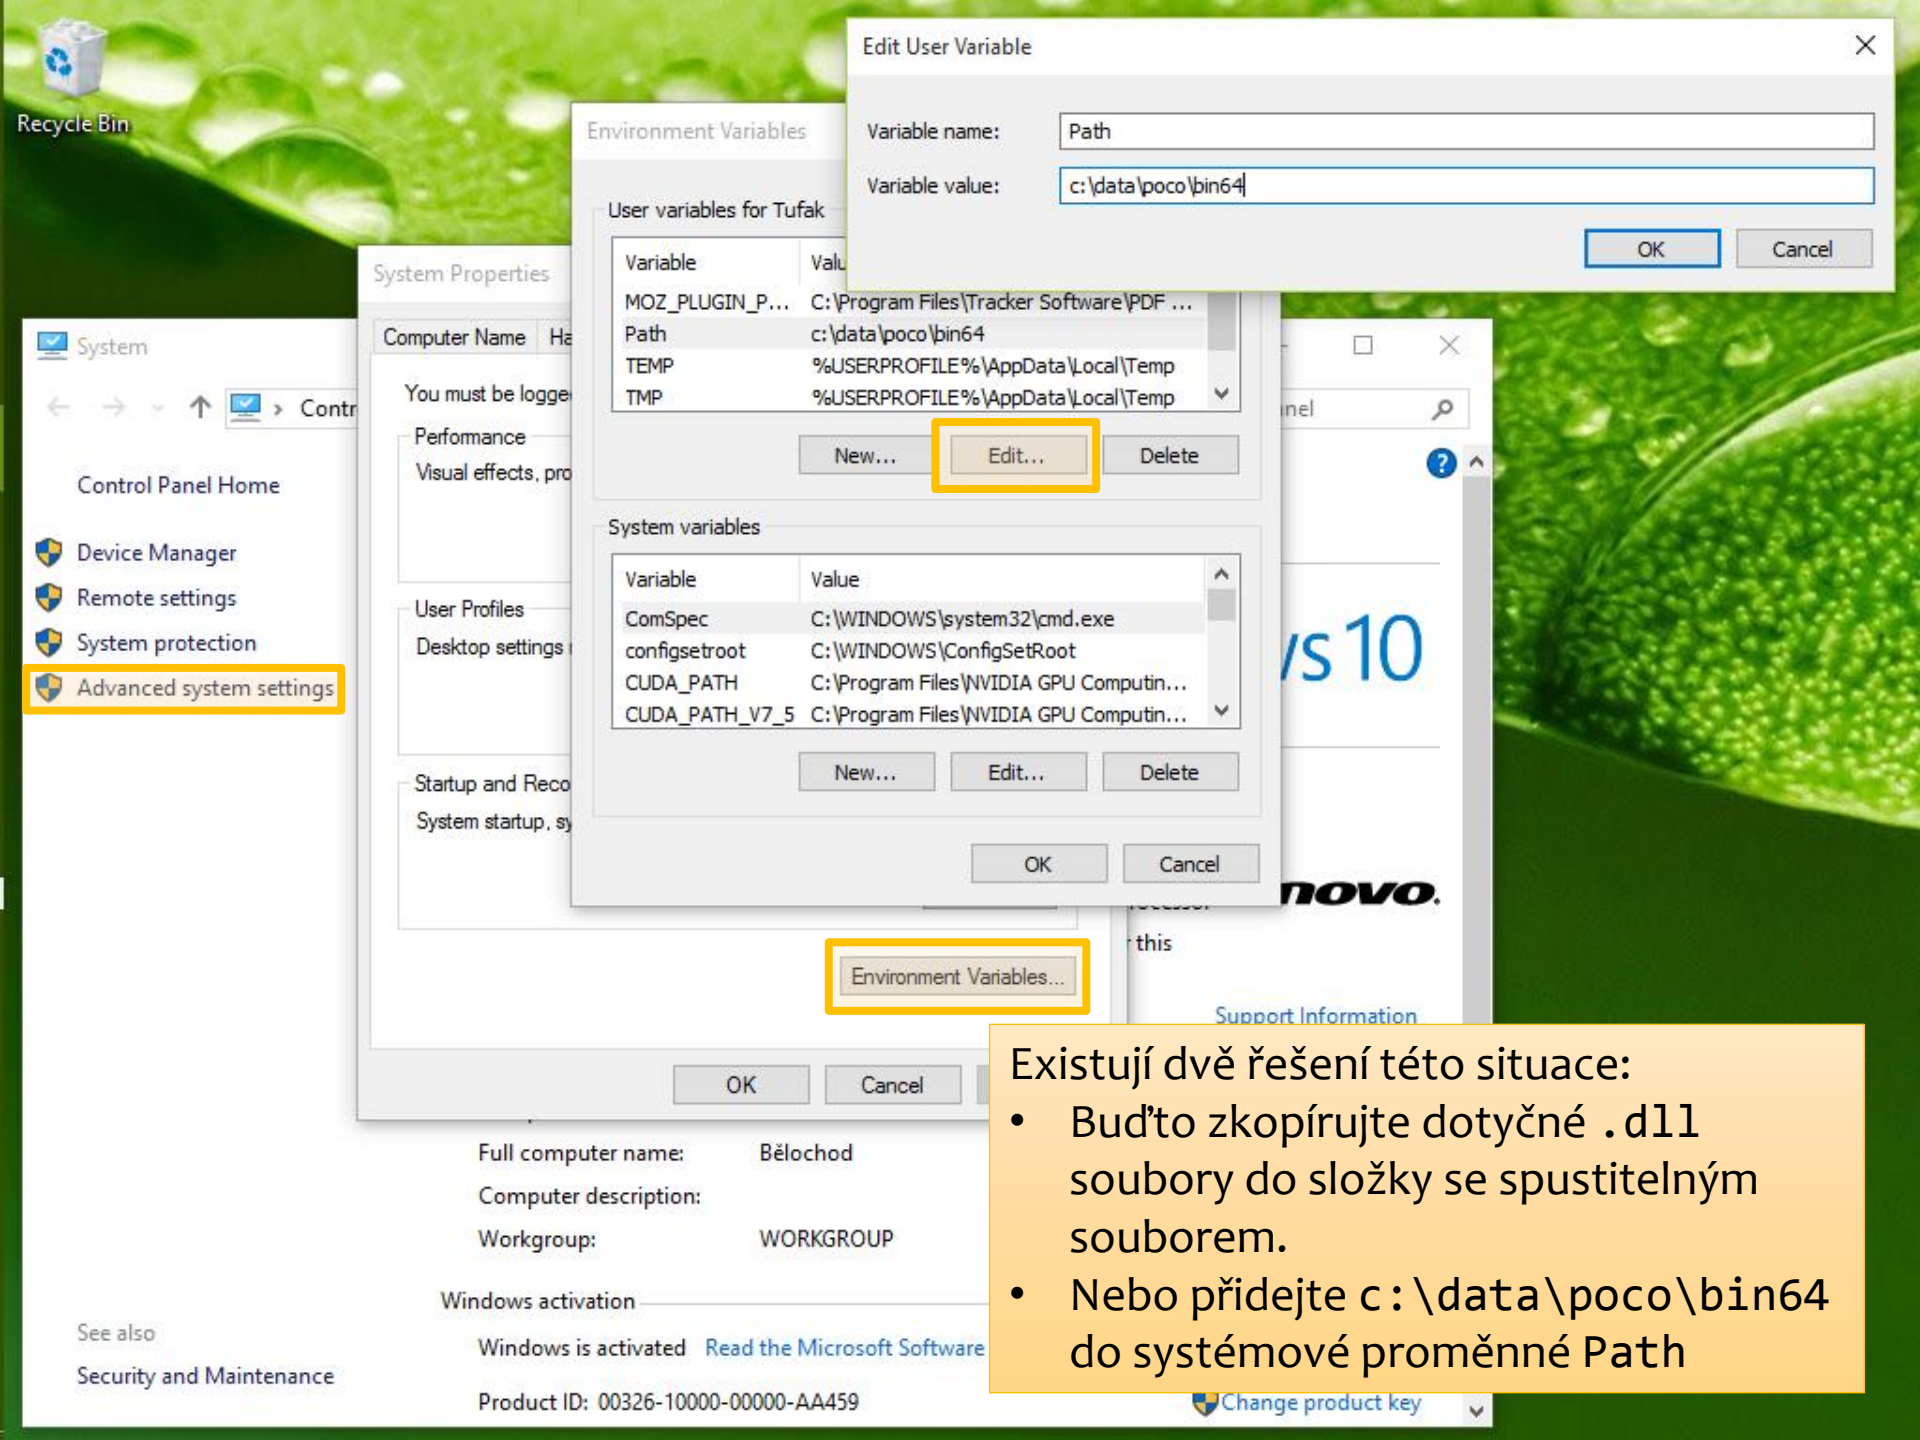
Recycle Bin

Edit User Variable

Variable name: Path

Variable value: c:\data\poco\bin64

OK Cancel

Environment Variables

User variables for Tufak

| Variable | Valu |
|---|---|
| MOZ_PLUGIN_P... | C:\Program Files\Tracker Software\PDF ... |
| Path | c:\data\poco\bin64 |
| TEMP | %USERPROFILE%\AppData\Local\Temp |
| TMP | %USERPROFILE%\AppData\Local\Temp |

New... Edit... Delete

System variables

| Variable | Value |
|---|---|
| ComSpec | C:\WINDOWS\system32\cmd.exe |
| configsetroot | C:\WINDOWS\ConfigSetRoot |
| CUDA_PATH | C:\Program Files\NVIDIA GPU Computin... |
| CUDA_PATH_V7_5 | C:\Program Files\NVIDIA GPU Computin... |

New... Edit... Delete

OK Cancel

System Properties

Computer Name Ha

You must be logge

Performance

Visual effects, pro

User Profiles

Desktop settings

Startup and Reco

System startup, sy

Environment Variables...

OK Cancel

System

Contr

Control Panel Home

Device Manager

Remote settings

System protection

Advanced system settings

See also

Security and Maintenance

nel

s 10

novo

this

Support Information

Full computer name: Bělochod

Computer description:

Workgroup: WORKGROUP

Windows activation

Windows is activated Read the Microsoft Software

Product ID: 00326-10000-00000-AA459

Change product key

Existují dvě řešení této situace:
• Buďto zkopírujte dotyčné .dll soubory do složky se spustitelným souborem.
• Nebo přidejte c:\data\poco\bin64 do systémové proměnné Path